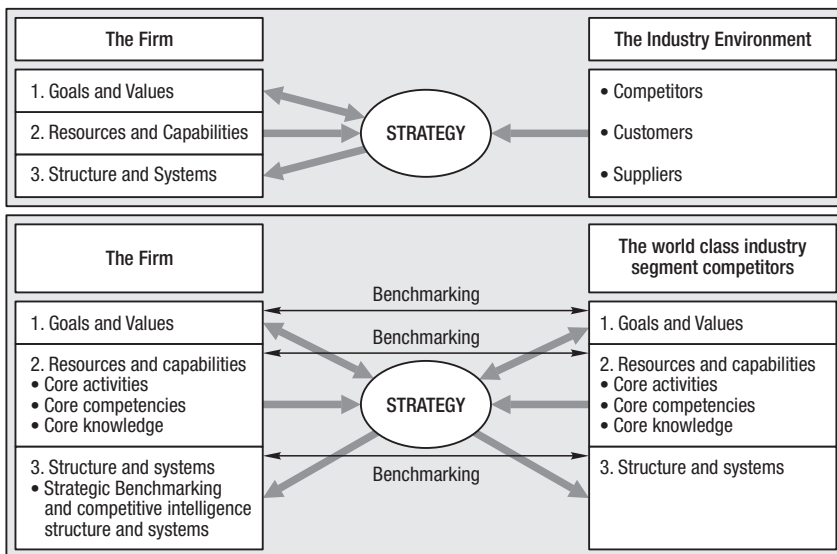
The Firm

1. Goals and Values

2. Resources and Capabilities

3. Structure and Systems

STRATEGY

The Industry Environment

• Competitors

• Customers

• Suppliers

The Firm

1. Goals and Values

2. Resources and capabilities
• Core activities
• Core competencies
• Core knowledge

3. Structure and systems
• Strategic Benchmarking and competitive intelligence structure and systems

Benchmarking

Benchmarking

STRATEGY

Benchmarking

The world class industry segment competitors

1. Goals and Values

2. Resources and capabilities
• Core activities
• Core competencies
• Core knowledge

3. Structure and systems